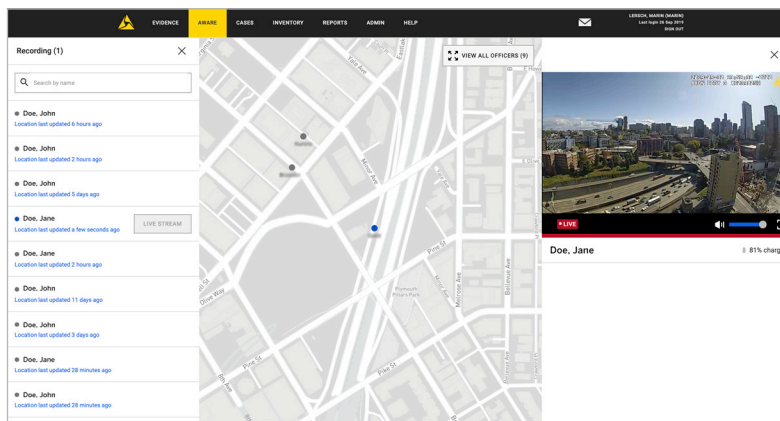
EVIDENCE AWARE CASES INVENTORY REPORTS ADMIN HELP

LERSCH, MARIN (MARIN)
Last login 26 Sep 2019
SIGN OUT

Recording (1)

Search by name

Doe, John
Location last updated 6 hours ago

Doe, John
Location last updated 2 hours ago

Doe, John
Location last updated 5 days ago

Doe, Jane
Location last updated a few seconds ago

LIVE STREAM

Doe, Jane
Location last updated 2 hours ago

Doe, John
Location last updated 11 days ago

Doe, John
Location last updated 3 days ago

Doe, Jane
Location last updated 28 minutes ago

Doe, John
Location last updated 28 minutes ago

VIEW ALL OFFICERS (9)

Yale Ave
Minor Ave
Pine St
Olive Way
Plymouth Pillars Park
Melrose Ave
Bellevue Ave
Pike St
8th Ave
9th Ave
Boren Ave

LIVE

Doe, Jane

81% charg